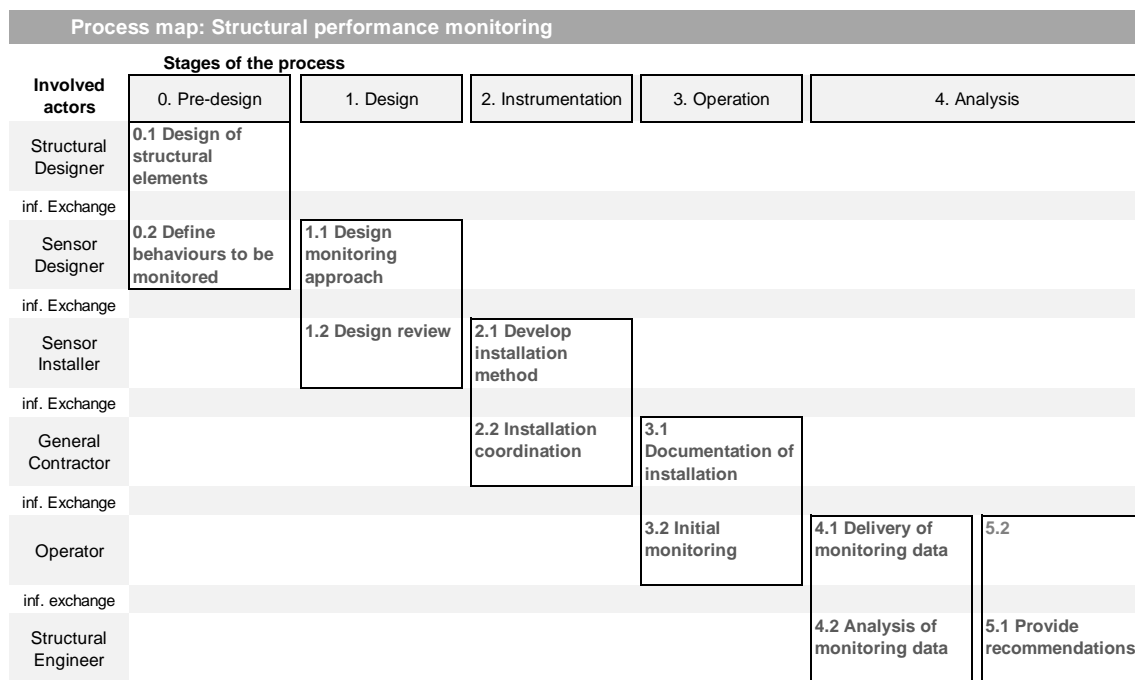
Process map: Structural performance monitoring

Stages of the process

| Involved actors | 0. Pre-design | 1. Design | 2. Instrumentation | 3. Operation | 4. Analysis | |
|---|---|---|---|---|---|---|
| Structural Designer | 0.1 Design of structural elements | | | | | |
| inf. Exchange | | | | | | |
| Sensor Designer | 0.2 Define behaviours to be monitored | 1.1 Design monitoring approach | | | | |
| inf. Exchange | | | | | | |
| Sensor Installer | | 1.2 Design review | 2.1 Develop installation method | | | |
| inf. Exchange | | | | | | |
| General Contractor | | | 2.2 Installation coordination | 3.1 Documentation of installation | | |
| inf. Exchange | | | | | | |
| Operator | | | | 3.2 Initial monitoring | 4.1 Delivery of monitoring data | 5.2 |
| inf. exchange | | | | | | |
| Structural Engineer | | | | | 4.2 Analysis of monitoring data | 5.1 Provide recommendations |